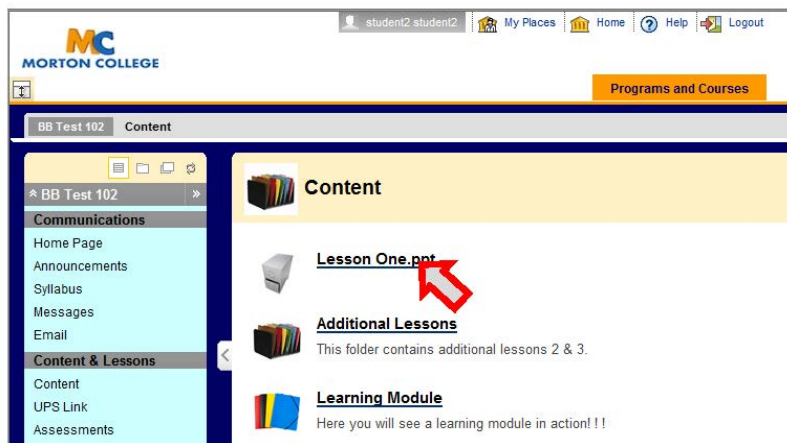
student2 student2 My Places Home Help Logout

MC
MORTON COLLEGE

Programs and Courses

BB Test 102 Content

BB Test 102

Communications
Home Page
Announcements
Syllabus
Messages
Email
Content & Lessons
Content
UPS Link
Assessments

Content

Lesson One.ppt

Additional Lessons
This folder contains additional lessons 2 & 3.

Learning Module
Here you will see a learning module in action! ! !